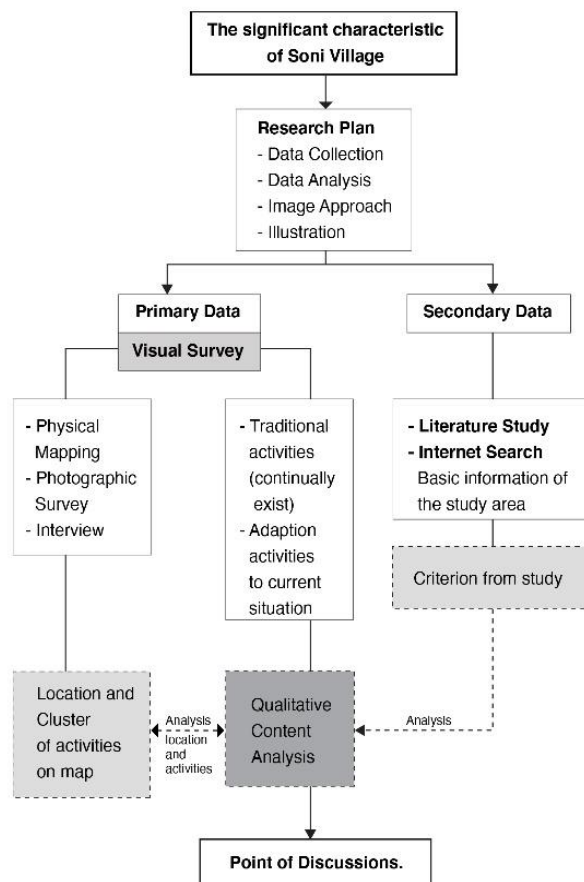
The significant characteristic of Soni Village

Research Plan
- Data Collection
- Data Analysis
- Image Approach
- Illustration

Primary Data

Visual Survey

Secondary Data

- Physical Mapping
- Photographic Survey
- Interview

- Traditional activities (continually exist)
- Adaption activities to current situation

- Literature Study
- Internet Search
Basic information of the study area

Criterion from study

Location and Cluster of activities on map

Analysis location and activities

Qualitative Content Analysis

Analysis

Point of Discussions.